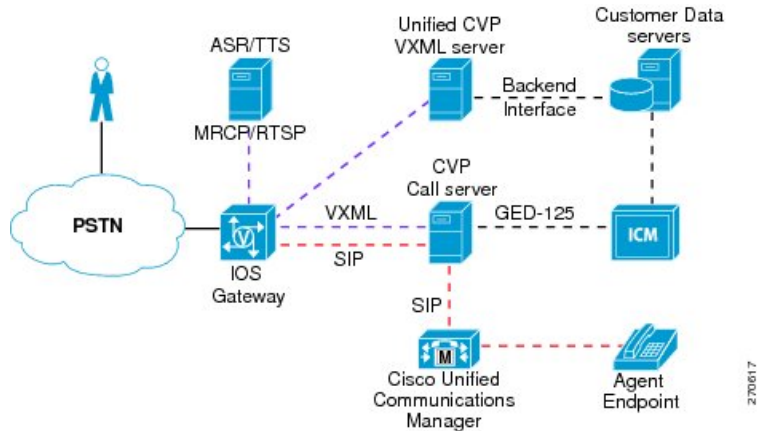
ASR/TTS

MRCP/RTSP

Unified CVP
VXML server

Backend
Interface

Customer Data
servers

PSTN

IOS
Gateway

VXML

SIP

CVP
Call server

GED-125

ICM

SIP

M

Cisco Unified
Communications
Manager

Agent
Endpoint

270617